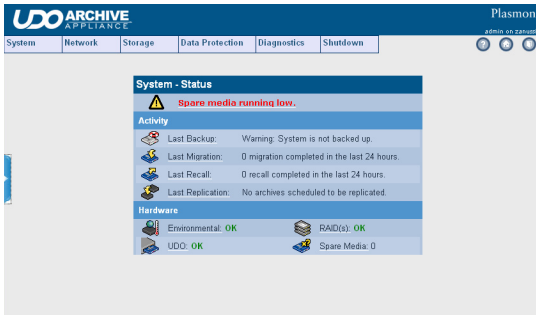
UDO ARCHIVE APPLIANCE

Plasmon

admin on zanuss

System | Network | Storage | Data Protection | Diagnostics | Shutdown

System - Status

Spare media running low.

Activity

| | |
|---|---|
| Last Backup: | Warning: System is not backed up. |
| Last Migration: | 0 migration completed in the last 24 hours. |
| Last Recall: | 0 recall completed in the last 24 hours. |
| Last Replication: | No archives scheduled to be replicated. |

Hardware

| | |
|---|---|
| Environmental: OK | RAID(s): OK |
| UDO: OK | Spare Media: 0 |